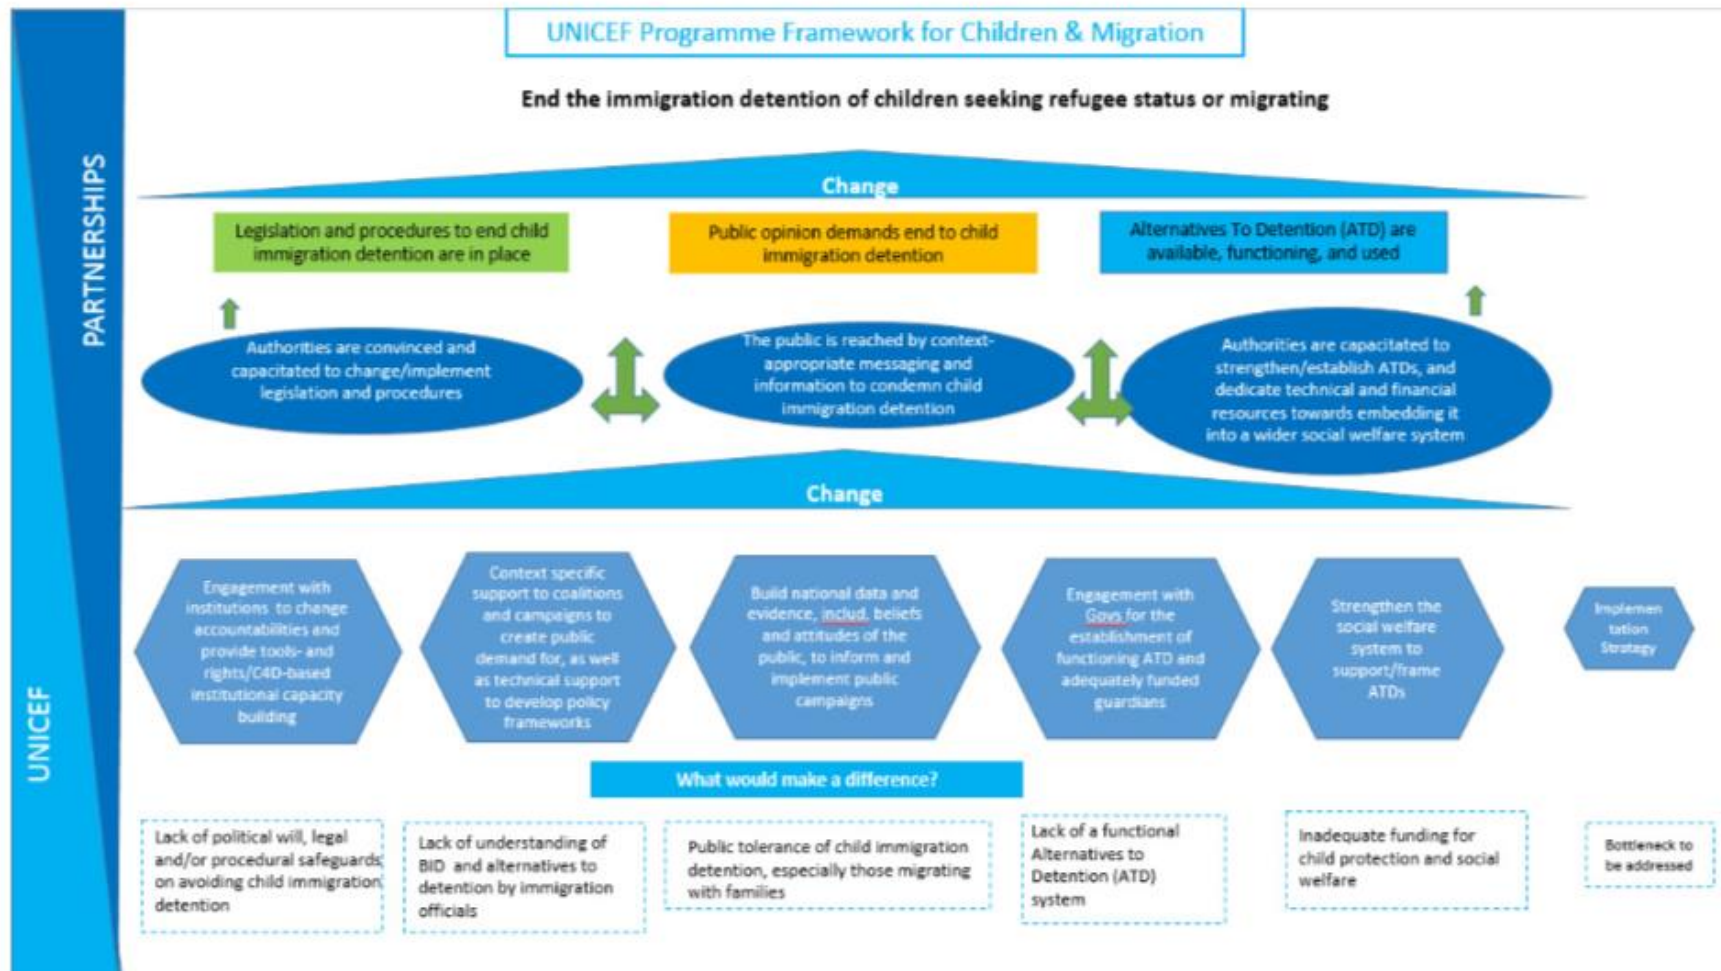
UNICEF Programme Framework for Children & Migration

PARTNERSHIPS

UNICEF

End the immigration detention of children seeking refugee status or migrating

Change

Legislation and procedures to end child immigration detention are in place

Public opinion demands end to child immigration detention

Alternatives To Detention (ATD) are available, functioning, and used

Authorities are convinced and capacitated to change/implement legislation and procedures

The public is reached by context-appropriate messaging and information to condemn child immigration detention

Authorities are capacitated to strengthen/establish ATDs, and dedicate technical and financial resources towards embedding it into a wider social welfare system

Change

Engagement with institutions to change accountabilities and provide tools- and rights/C4D-based institutional capacity building

Context specific support to coalitions and campaigns to create public demand for, as well as technical support to develop policy frameworks

Build national data and evidence, includ. beliefs and attitudes of the public, to inform and implement public campaigns

Engagement with Govs for the establishment of functioning ATD and adequately funded guardians

Strengthen the social welfare system to support/frame ATDs

Implementation Strategy

What would make a difference?

Lack of political will, legal and/or procedural safeguards on avoiding child immigration detention

Lack of understanding of BID and alternatives to detention by immigration officials

Public tolerance of child immigration detention, especially those migrating with families

Lack of a functional Alternatives to Detention (ATD) system

Inadequate funding for child protection and social welfare

Bottleneck to be addressed